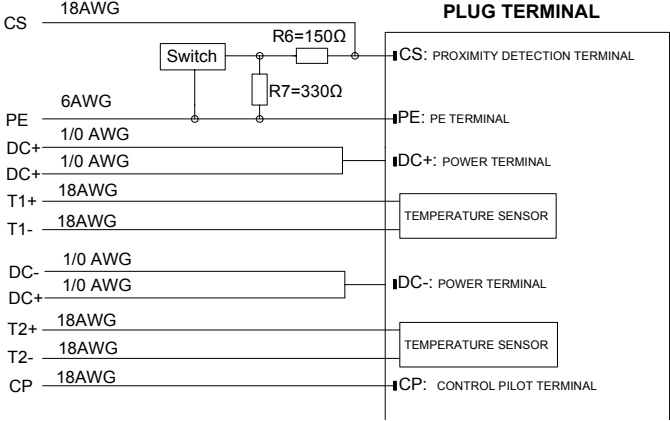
PLUG TERMINAL

CS
18AWG
R6=150Ω
Switch
R7=330Ω
CS: PROXIMITY DETECTION TERMINAL

PE
6AWG
PE: PE TERMINAL

DC+
1/0 AWG
DC+
1/0 AWG
DC+: POWER TERMINAL

T1+
18AWG
T1-
18AWG
TEMPERATURE SENSOR

DC-
1/0 AWG
DC+
1/0 AWG
DC-: POWER TERMINAL

T2+
18AWG
T2-
18AWG
TEMPERATURE SENSOR

CP
18AWG
CP: CONTROL PILOT TERMINAL